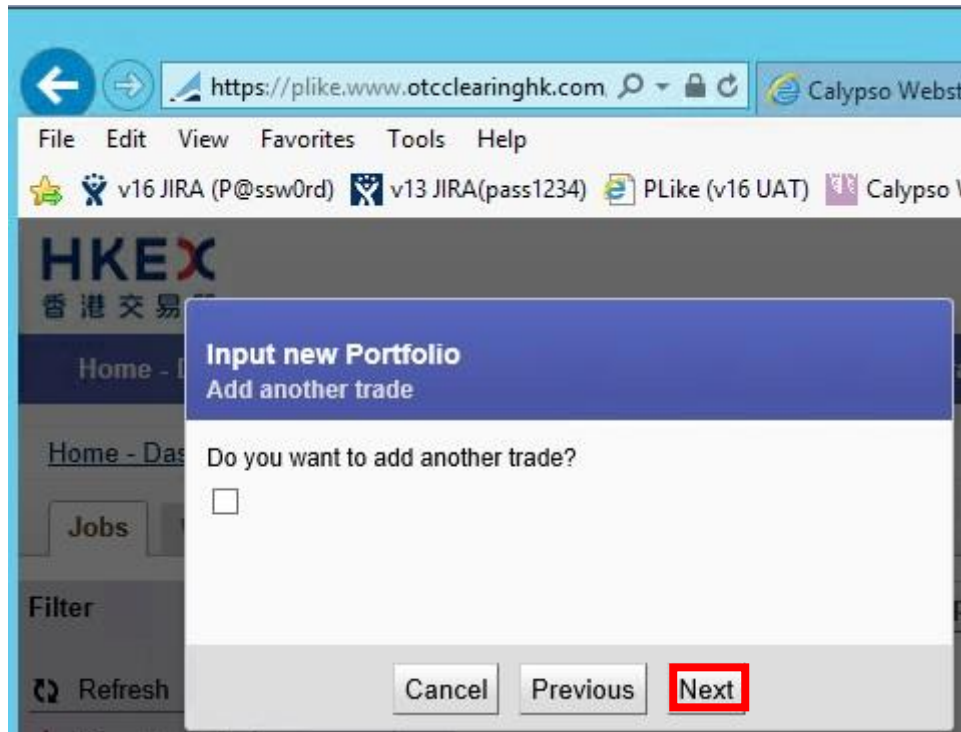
https://plike.www.otcclearinghk.com

Calypso Webst

File Edit View Favorites Tools Help

v16 JIRA (P@ssw0rd) v13 JIRA(pass1234) PLike (v16 UAT) Calypso V

HKEX
香港交易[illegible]

Home - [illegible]

Home - Das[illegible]

Jobs

Filter

Refresh

Input new Portfolio
Add another trade

Do you want to add another trade?

Cancel Previous Next